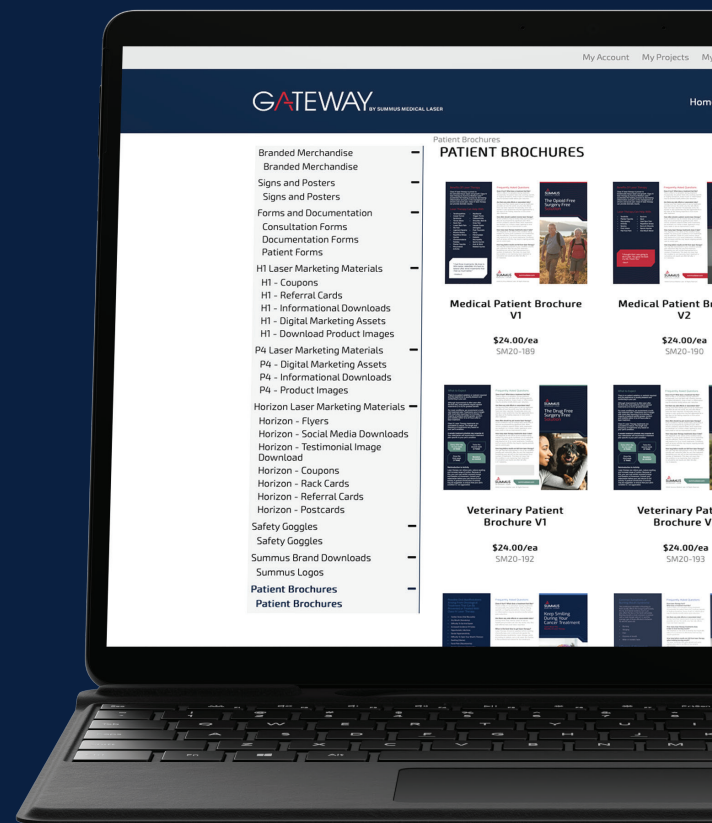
My Account My Projects My

GATEWAY BY SUMMUS MEDICAL LASER

Home

Branded Merchandise
Branded Merchandise
Signs and Posters
Signs and Posters
Forms and Documentation
Consultation Forms
Documentation Forms
Patient Forms
H1 Laser Marketing Materials
H1 - Coupons
H1 - Referral Cards
H1 - Informational Downloads
H1 - Digital Marketing Assets
H1 - Download Product Images
P4 Laser Marketing Materials
P4 - Digital Marketing Assets
P4 - Informational Downloads
P4 - Product Images
Horizon Laser Marketing Materials
Horizon - Flyers
Horizon - Social Media Downloads
Horizon - Testimonial Image Download
Horizon - Coupons
Horizon - Rack Cards
Horizon - Referral Cards
Horizon - Postcards
Safety Goggles
Safety Goggles
Summus Brand Downloads
Summus Logos
Patient Brochures
Patient Brochures

Patient Brochures
PATIENT BROCHURES

The Opioid Free Surgery Free

Medical Patient Brochure V1
$24.00/ea
SM20-189

Medical Patient Br V2
$24.00/ea
SM20-190

The Drug Free Surgery Free

Veterinary Patient Brochure V1
$24.00/ea
SM20-192

Veterinary Pat Brochure V
$24.00/ea
SM20-193

Keep Smiling During Your Cancer Treatment